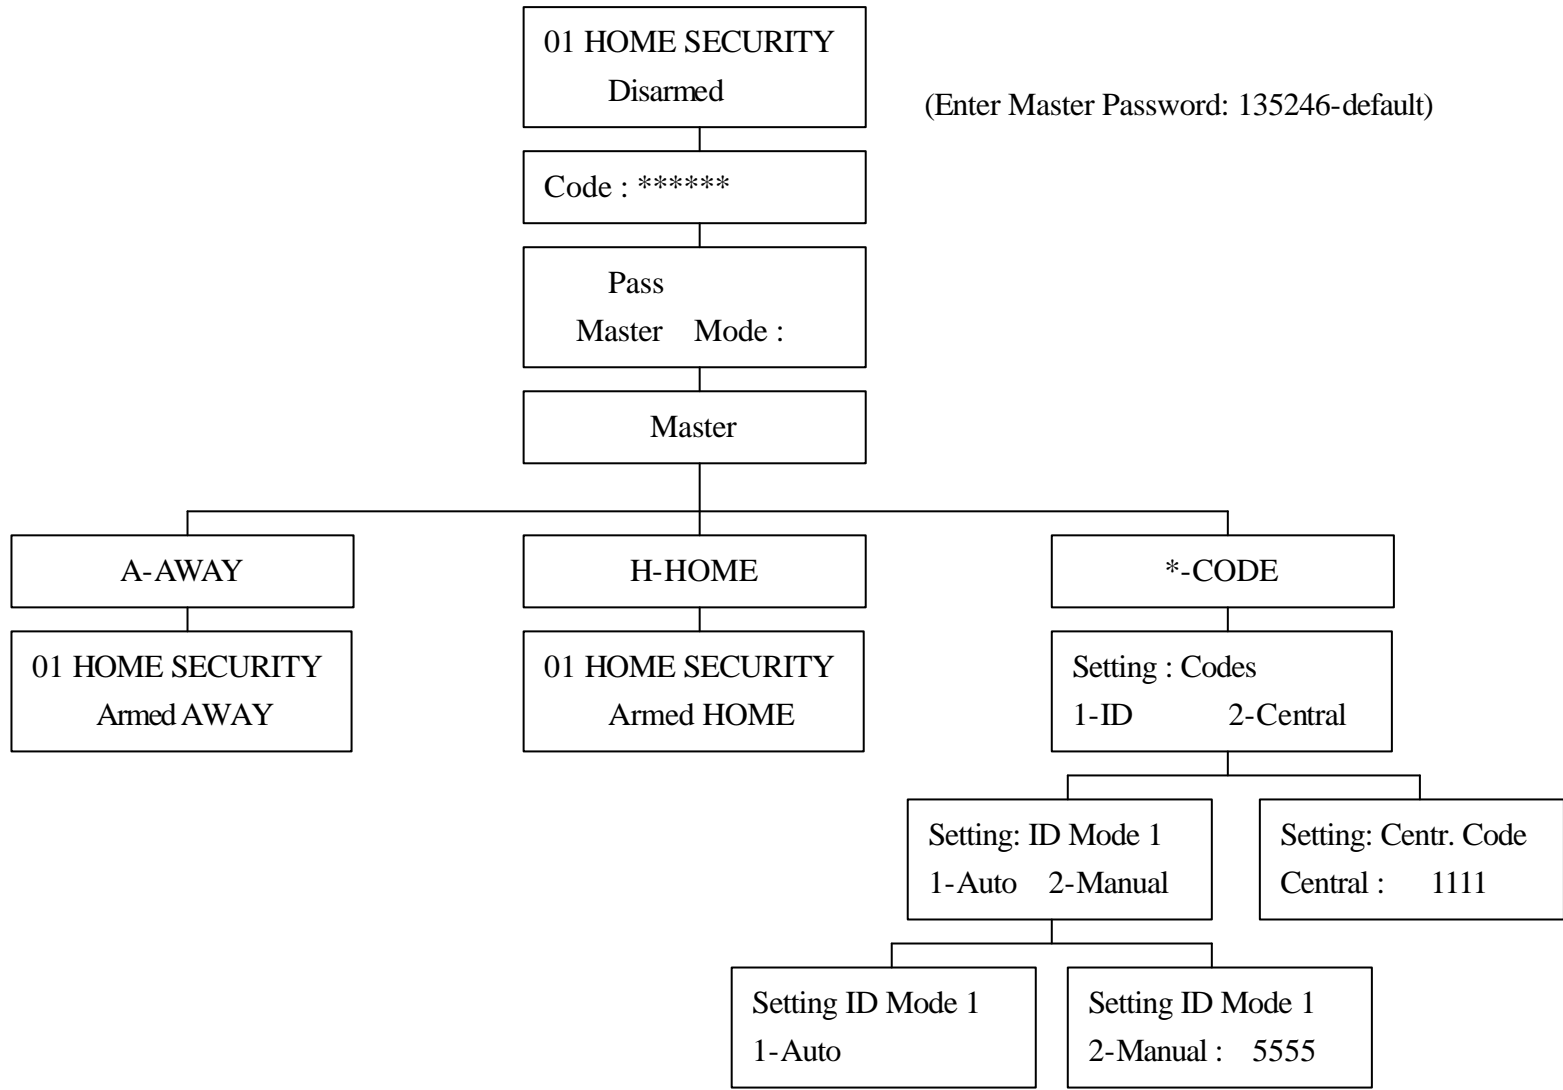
01 HOME SECURITY
Disarmed

(Enter Master Password: 135246-default)

Code : ******

Pass
Master Mode :

Master

A-AWAY

01 HOME SECURITY
Armed AWAY

H-HOME

01 HOME SECURITY
Armed HOME

*-CODE

Setting : Codes
1-ID 2-Central

Setting: ID Mode 1
1-Auto 2-Manual

Setting: Centr. Code
Central : 1111

Setting ID Mode 1
1-Auto

Setting ID Mode 1
2-Manual : 5555